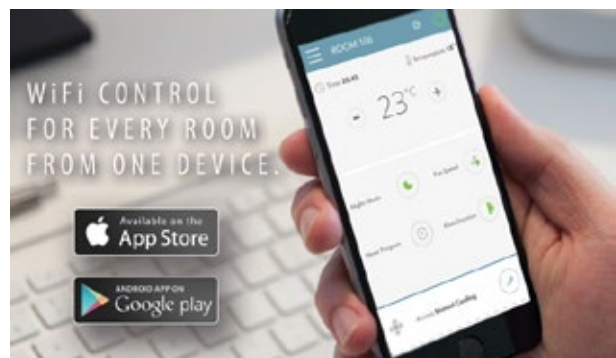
WiFi CONTROL
FOR EVERY ROOM
FROM ONE DEVICE.

Available on the
App Store

ANDROID APP ON
Google play

ROOM 108
Temperature 18°
Time 20:45
-
23°C
+
Night Mode
Fan Speed
Auto Program
Auto Function
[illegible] Cooling